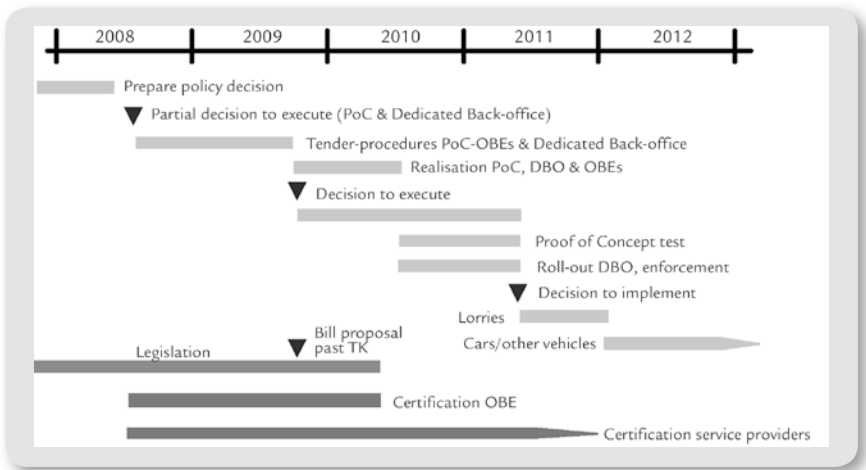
2008 2009 2010 2011 2012

Prepare policy decision

Partial decision to execute (PoC & Dedicated Back-office)

Tender-procedures PoC-OBEs & Dedicated Back-office

Realisation PoC, DBO & OBEs

Decision to execute

Proof of Concept test

Roll-out DBO, enforcement

Decision to implement

Lorries

Bill proposal past TK

Legislation

Cars/other vehicles

Certification OBE

Certification service providers